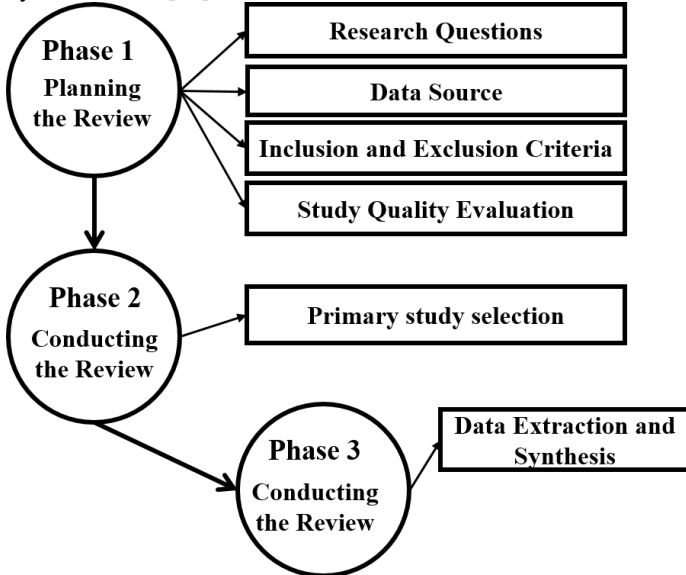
Phase 1
Planning the Review

Research Questions

Data Source

Inclusion and Exclusion Criteria

Study Quality Evaluation

Phase 2
Conducting the Review

Primary study selection

Phase 3
Conducting the Review

Data Extraction and Synthesis